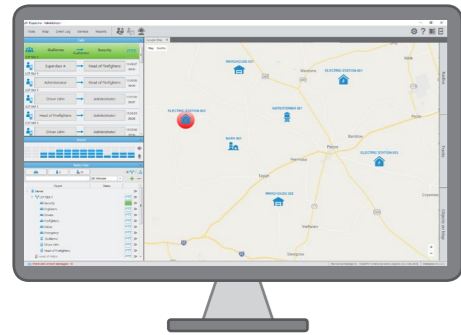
Tools Map Event Log Window Reports

Multiforme Security

Supervisor Head of Firefighters

Administrator Head of Firefighters

Driver Jabo Administrator

Head of Firefighters Administrator

Driver Jabo Administrator

Map Satellite

WAREHOUSE 007

ELECTRIC STATION 001

ELECTRIC STATION 003

WATERTOWER 001

MAIN 001

ELECTRIC STATION 002

WAREHOUSE 002

Object Status

Security

Firefighters

Nurses

Firefighters

Police

Emergency

Spokesman

Head of Firefighters

Pecos

Toyah